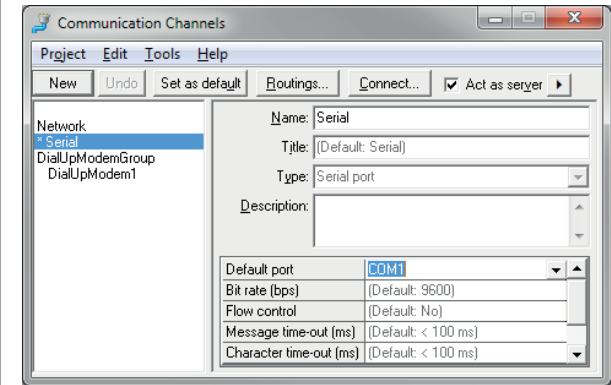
Communication Channels

Project Edit Tools Help

New Undo Set as default Routings... Connect... Act as server

Network
* Serial
DialUpModemGroup
DialUpModem1

Name: Serial
Title: (Default: Serial)
Type: Serial port
Description:

| | |
|---|---|
| Default port | COM1 |
| Bit rate (bps) | (Default: 9600) |
| Flow control | (Default: No) |
| Message time-out (ms) | (Default: < 100 ms) |
| Character time-out (ms) | (Default: < 100 ms) |